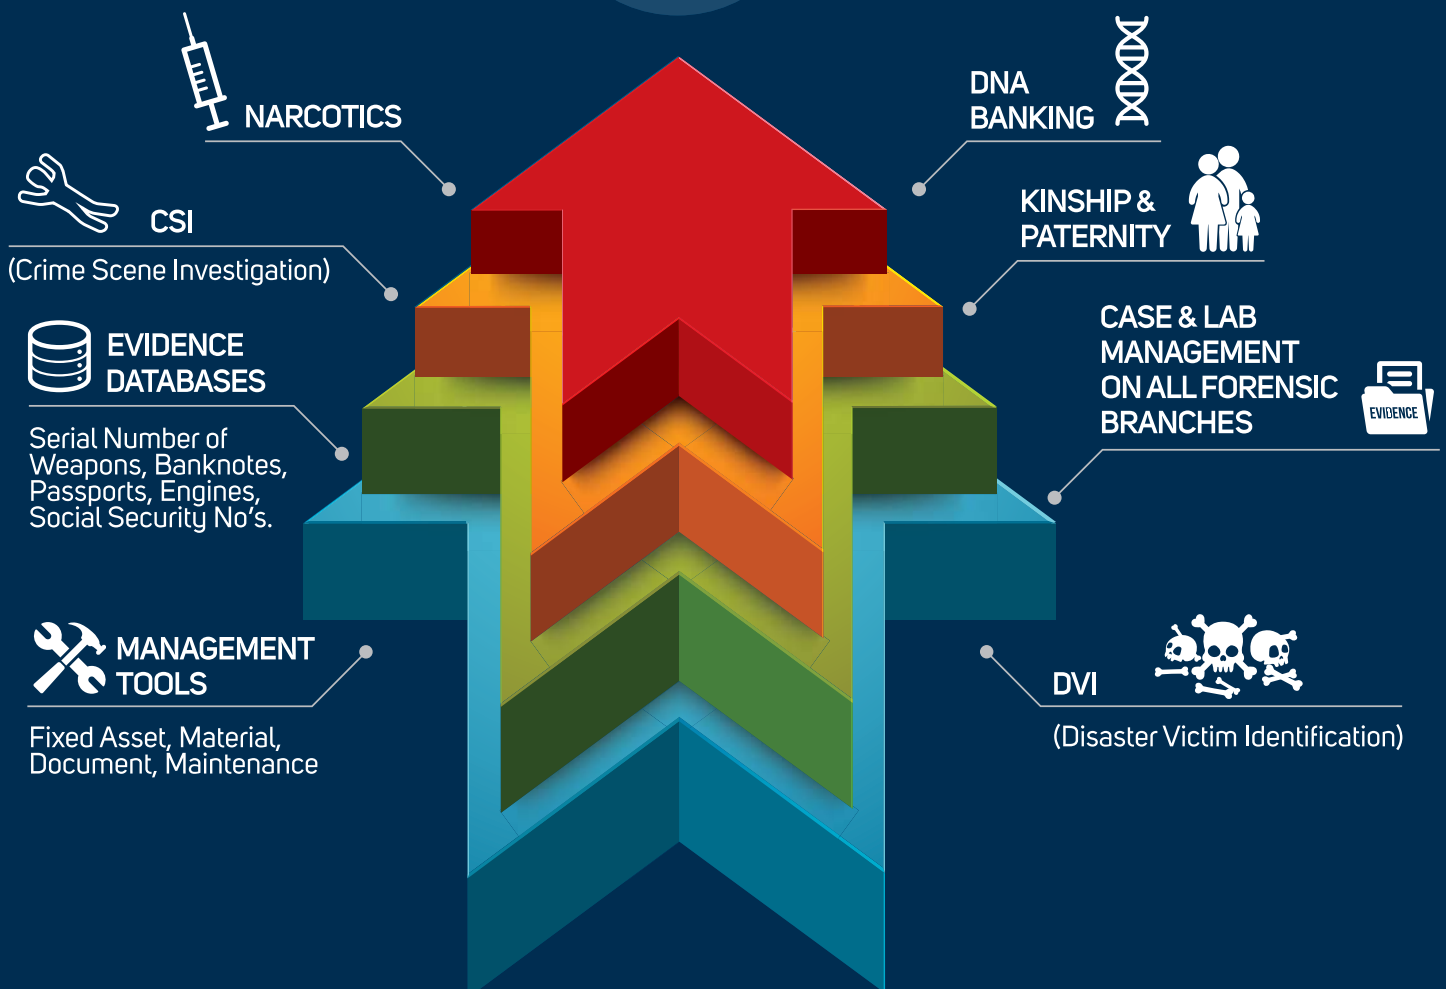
NARCOTICS

DNA BANKING

CSI

(Crime Scene Investigation)

KINSHIP & PATERNITY

EVIDENCE DATABASES

Serial Number of Weapons, Banknotes, Passports, Engines, Social Security No's.

CASE & LAB MANAGEMENT ON ALL FORENSIC BRANCHES

EVIDENCE

MANAGEMENT TOOLS

Fixed Asset, Material, Document, Maintenance

DVI

(Disaster Victim Identification)